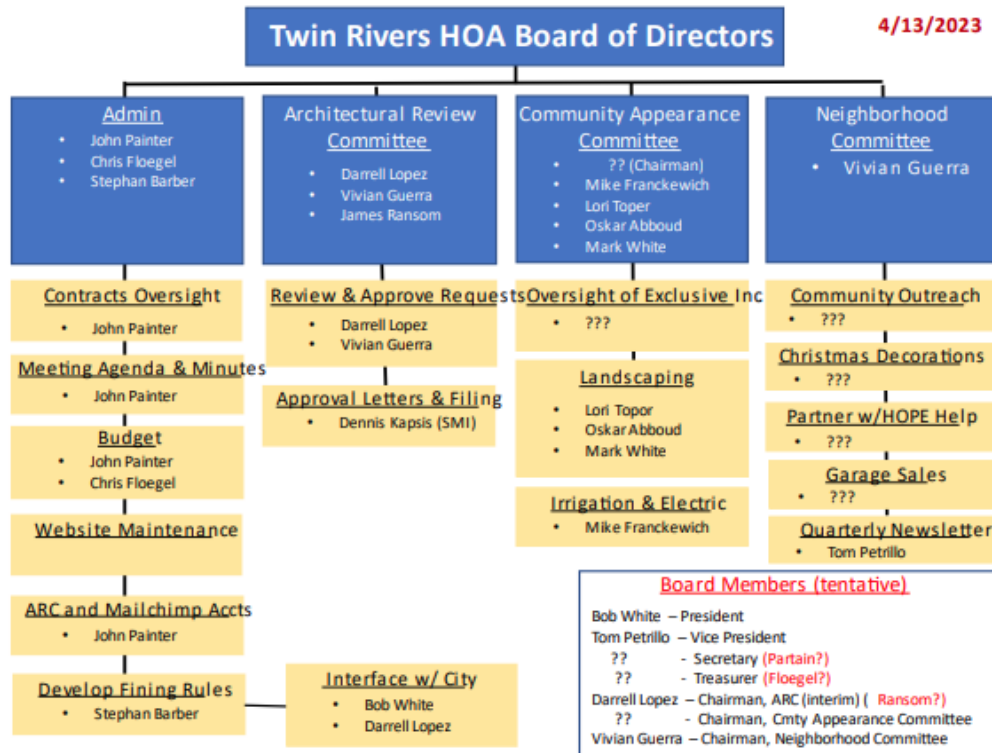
Twin Rivers HOA Board of Directors

4/13/2023

Admin
- John Painter
- Chris Floegel
- Stephan Barber

Contracts Oversight
- John Painter

Meeting Agenda & Minutes
- John Painter

Budget
- John Painter
- Chris Floegel

Website Maintenance

ARC and Mailchimp Accts
- John Painter

Develop Fining Rules
- Stephan Barber

Interface w/ City
- Bob White
- Darrell Lopez

Architectural Review Committee
- Darrell Lopez
- Vivian Guerra
- James Ransom

Review & Approve Requests
- Darrell Lopez
- Vivian Guerra

Approval Letters & Filing
- Dennis Kapsis (SMI)

Community Appearance Committee
- ?? (Chairman)
- Mike Franckewich
- Lori Toper
- Oskar Abboud
- Mark White

Oversight of Exclusive Inc
- ???

Landscaping
- Lori Topor
- Oskar Abboud
- Mark White

Irrigation & Electric
- Mike Franckewich

Neighborhood Committee
- Vivian Guerra

Community Outreach
- ???

Christmas Decorations
- ???

Partner w/HOPE Help
- ???

Garage Sales
- ???

Quarterly Newsletter
- Tom Petrillo

Board Members (tentative)
Bob White – President
Tom Petrillo – Vice President
?? - Secretary (Partain?)
?? - Treasurer (Floegel?)
Darrell Lopez – Chairman, ARC (interim) ( Ransom?)
?? - Chairman, Cmty Appearance Committee
Vivian Guerra – Chairman, Neighborhood Committee